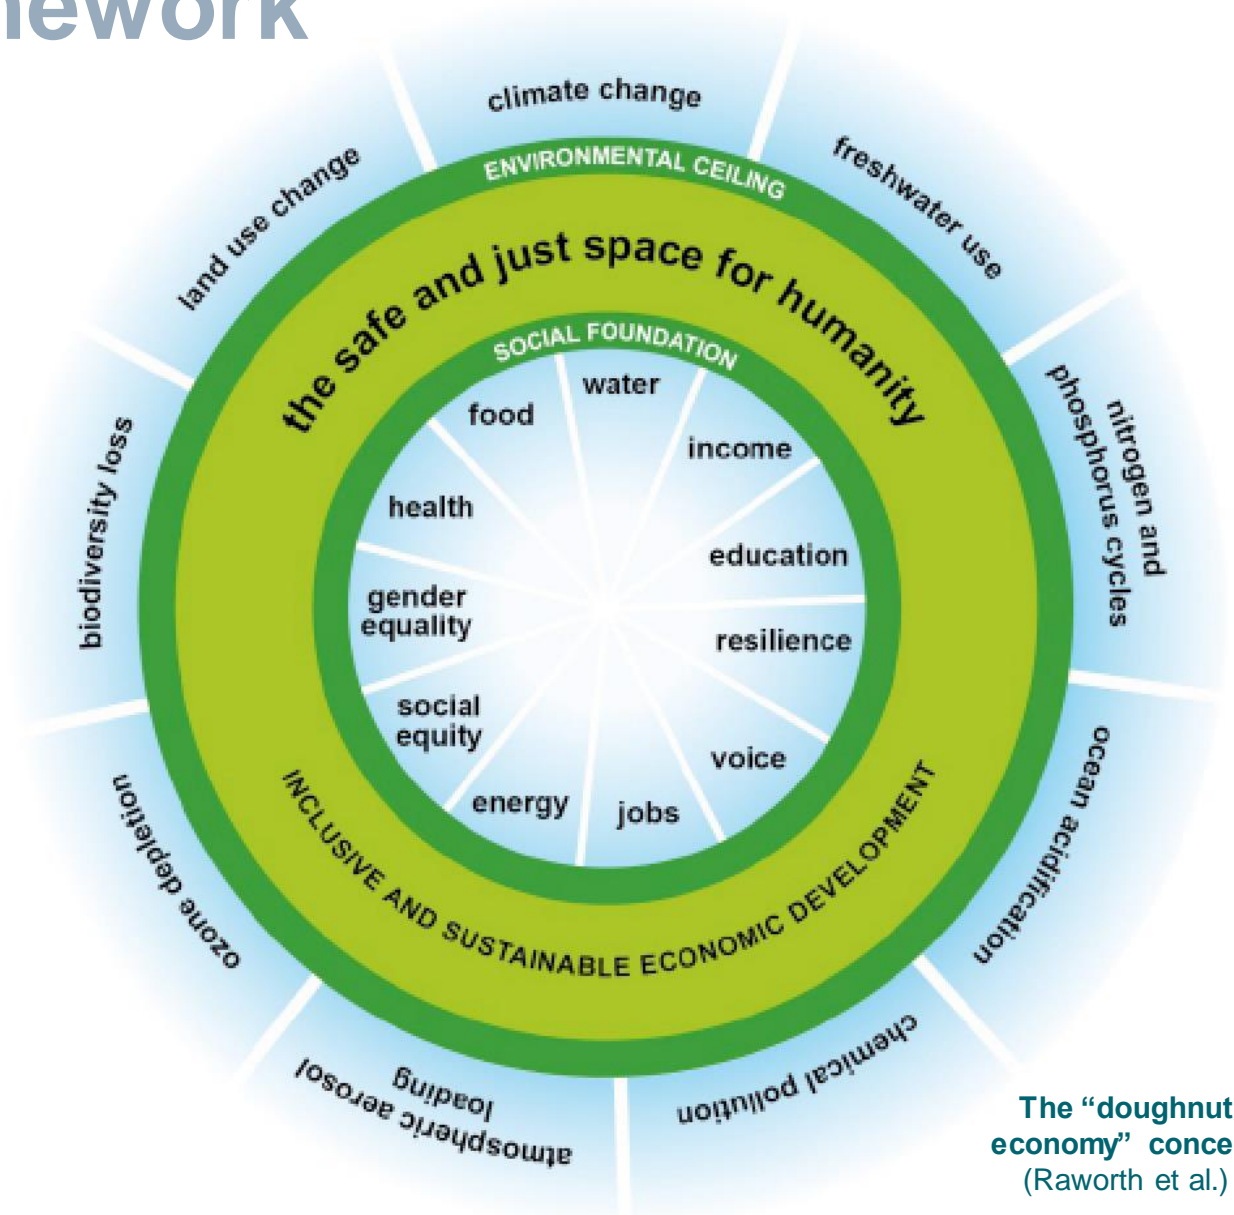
nework

climate change

freshwater use

nitrogen and phosphorus cycles

ocean acidification

chemical pollution

atmospheric aerosol loading

ozone depletion

biodiversity loss

land use change

ENVIRONMENTAL CEILING

the safe and just space for humanity

SOCIAL FOUNDATION

water

income

education

resilience

voice

jobs

energy

social equity

gender equality

health

food

INCLUSIVE AND SUSTAINABLE ECONOMIC DEVELOPMENT

The "doughnut economy" conce
(Raworth et al.)